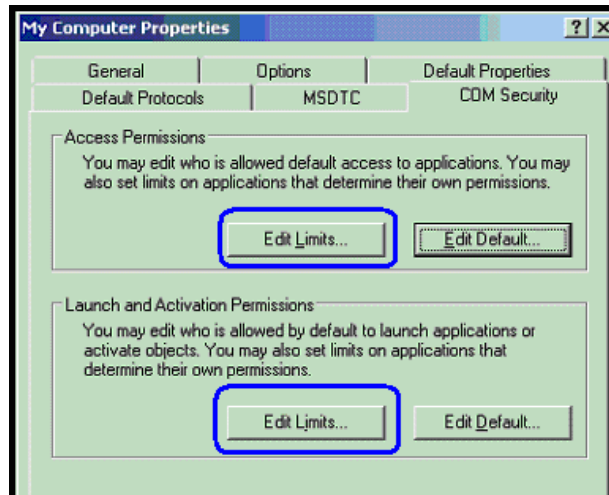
My Computer Properties

?

X

General

Options

Default Properties

Default Protocols

MSDTC

COM Security

Access Permissions

You may edit who is allowed default access to applications. You may also set limits on applications that determine their own permissions.

Edit Limits...

Edit Default...

Launch and Activation Permissions

You may edit who is allowed by default to launch applications or activate objects. You may also set limits on applications that determine their own permissions.

Edit Limits...

Edit Default...